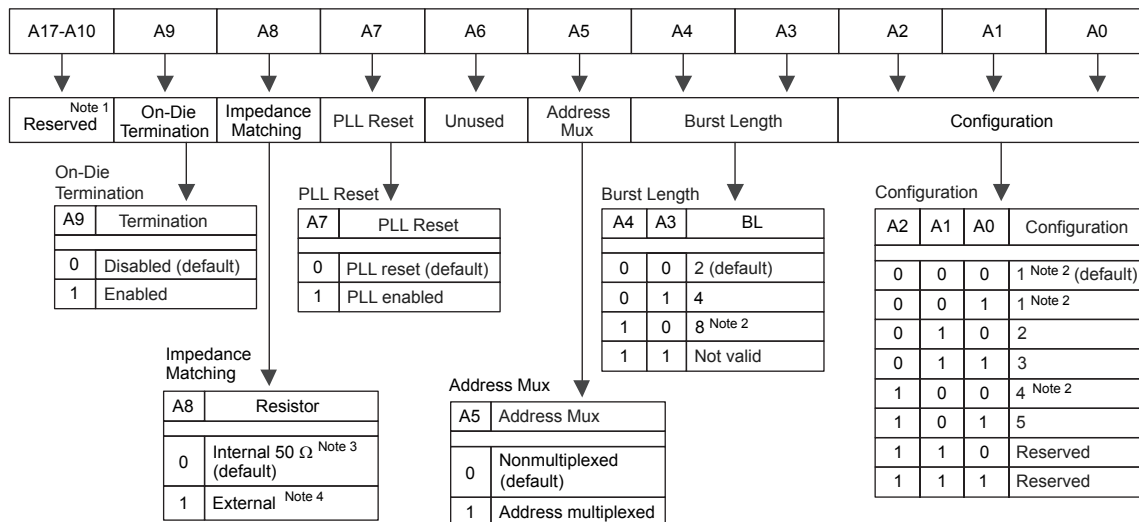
| A17-A10 | A9 | A8 | A7 | A6 | A5 | A4 | A3 | A2 | A1 | A0 |
|---|---|---|---|---|---|---|---|---|---|---|

| Reserved $^{\text{Note 1}}$ | On-Die Termination | Impedance Matching | PLL Reset | Unused | Address Mux | Burst Length | Configuration |
|---|---|---|---|---|---|---|---|

On-Die Termination

| A9 | Termination |
|---|---|
| 0 | Disabled (default) |
| 1 | Enabled |

PLL Reset

| A7 | PLL Reset |
|---|---|
| 0 | PLL reset (default) |
| 1 | PLL enabled |

Burst Length

| A4 | A3 | BL |
|---|---|---|
| 0 | 0 | 2 (default) |
| 0 | 1 | 4 |
| 1 | 0 | 8 $^{\text{Note 2}}$ |
| 1 | 1 | Not valid |

Configuration

| A2 | A1 | A0 | Configuration |
|---|---|---|---|
| 0 | 0 | 0 | 1 $^{\text{Note 2}}$ (default) |
| 0 | 0 | 1 | 1 $^{\text{Note 2}}$ |
| 0 | 1 | 0 | 2 |
| 0 | 1 | 1 | 3 |
| 1 | 0 | 0 | 4 $^{\text{Note 2}}$ |
| 1 | 0 | 1 | 5 |
| 1 | 1 | 0 | Reserved |
| 1 | 1 | 1 | Reserved |

Impedance Matching

| A8 | Resistor |
|---|---|
| 0 | Internal 50 $\Omega$ $^{\text{Note 3}}$ (default) |
| 1 | External $^{\text{Note 4}}$ |

Address Mux

| A5 | Address Mux |
|---|---|
| 0 | Nonmultiplexed (default) |
| 1 | Address multiplexed |